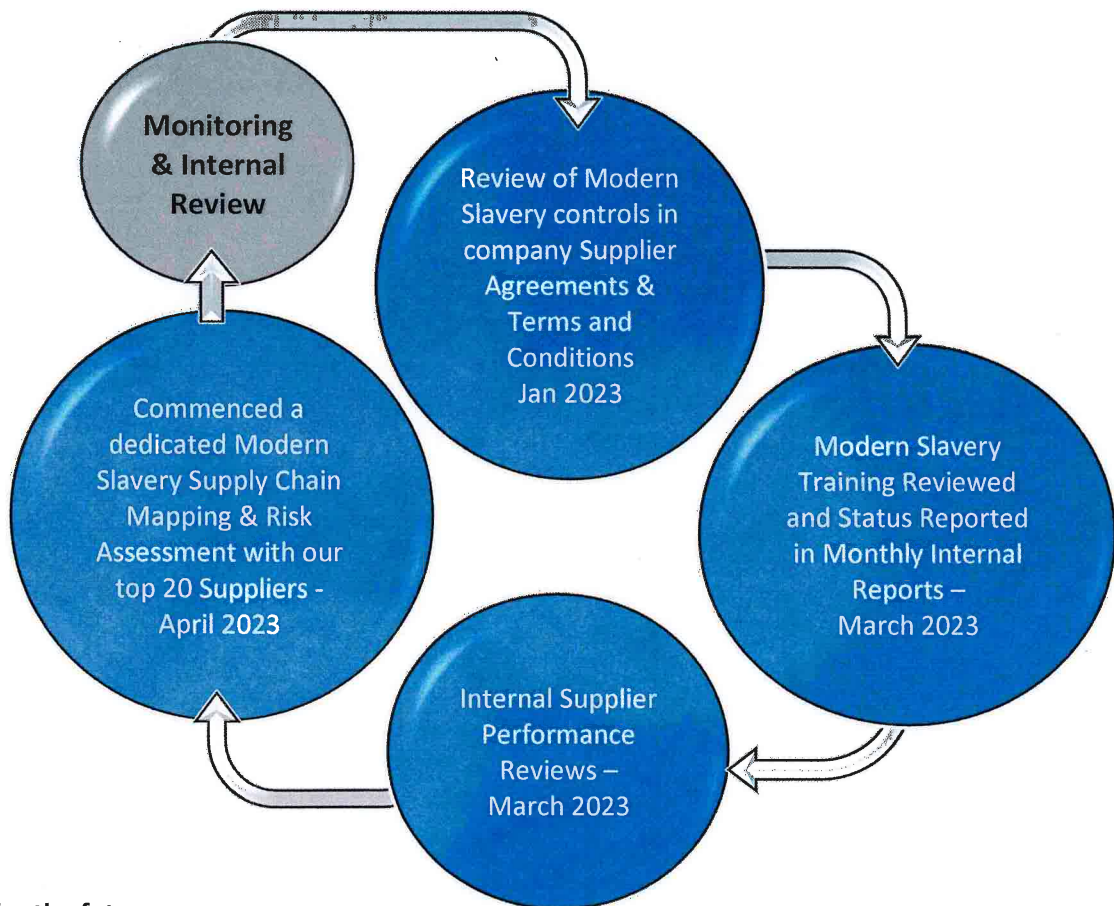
Monitoring & Internal Review

Review of Modern Slavery controls in company Supplier Agreements & Terms and Conditions Jan 2023

Modern Slavery Training Reviewed and Status Reported in Monthly Internal Reports – March 2023

Internal Supplier Performance Reviews – March 2023

Commenced a dedicated Modern Slavery Supply Chain Mapping & Risk Assessment with our top 20 Suppliers - April 2023

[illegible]